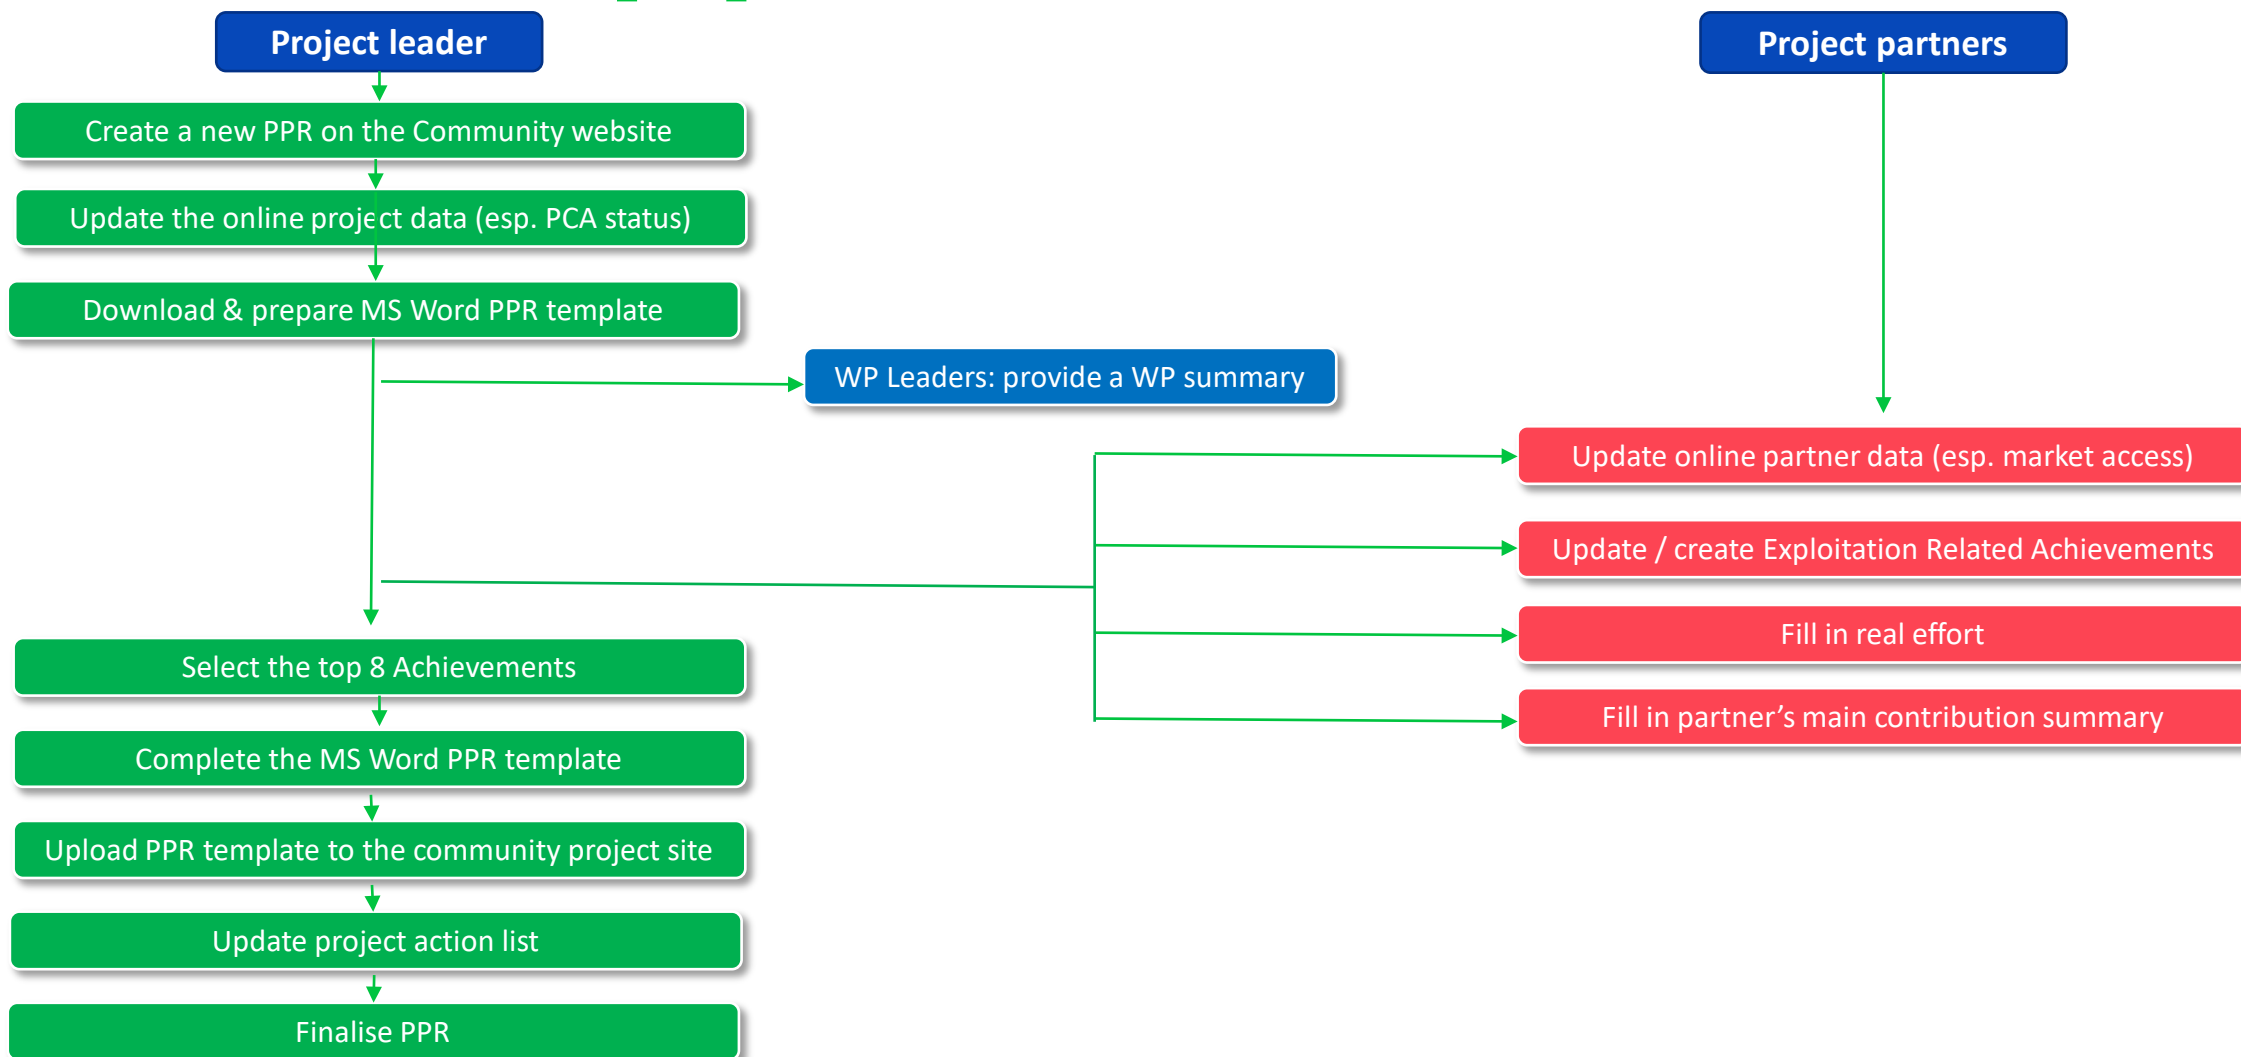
Project leader

Create a new PPR on the Community website

Update the online project data (esp. PCA status)

Download & prepare MS Word PPR template

WP Leaders: provide a WP summary

Select the top 8 Achievements

Complete the MS Word PPR template

Upload PPR template to the community project site

Update project action list

Finalise PPR

Project partners

Update online partner data (esp. market access)

Update / create Exploitation Related Achievements

Fill in real effort

Fill in partner’s main contribution summary